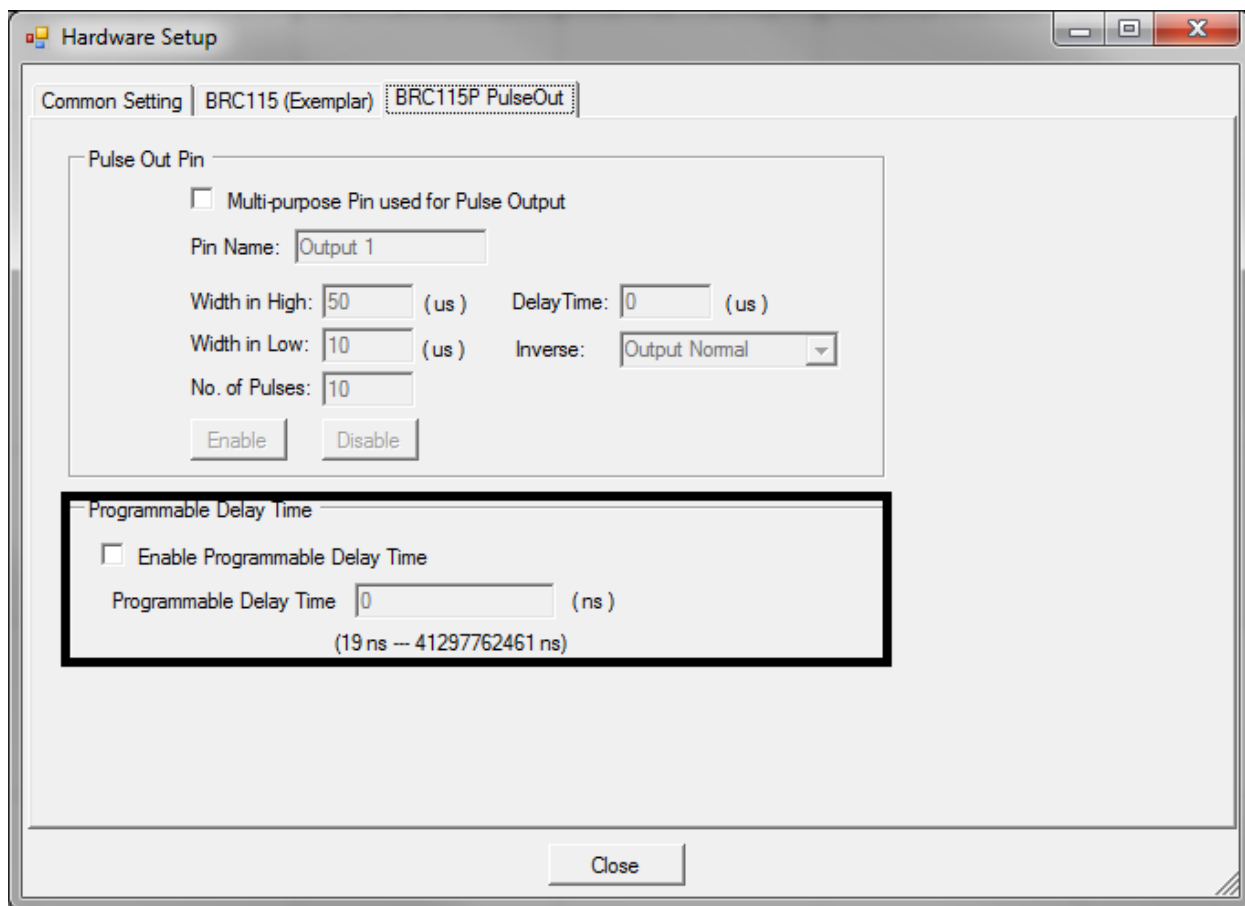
Hardware Setup

Common Setting | BRC115 (Exemplar) | BRC115P PulseOut

Pulse Out Pin

Multi-purpose Pin used for Pulse Output

Pin Name: Output 1

Width in High: 50 (us) DelayTime: 0 (us)

Width in Low: 10 (us) Inverse: Output Normal

No. of Pulses: 10

Enable Disable

Programmable Delay Time

Enable Programmable Delay Time

Programmable Delay Time 0 (ns)

(19 ns --- 41297762461 ns)

Close